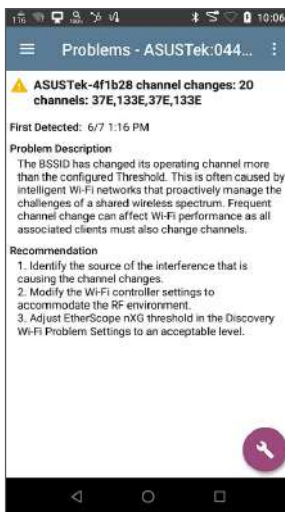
10:06

Problems - ASUSTek:044...

ASUSTek-4f1b28 channel changes: 20 channels: 37E,133E,37E,133E

First Detected: 6/7 1:16 PM

Problem Description
The BSSID has changed its operating channel more than the configured Threshold. This is often caused by intelligent Wi-Fi networks that proactively manage the challenges of a shared wireless spectrum. Frequent channel change can affect Wi-Fi performance as all associated clients must also change channels.

Recommendation
1. Identify the source of the interference that is causing the channel changes.
2. Modify the Wi-Fi controller settings to accommodate the RF environment.
3. Adjust EtherScope nXG threshold in the Discovery Wi-Fi Problem Settings to an acceptable level.